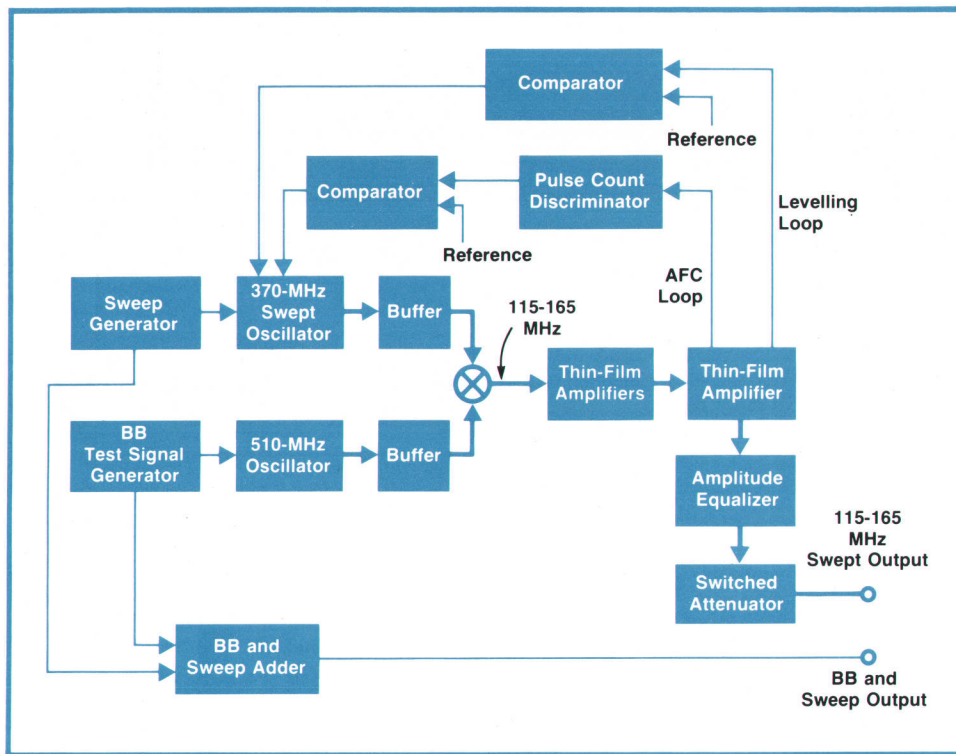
Comparator

Reference

Comparator

Pulse Count Discriminator

Levelling Loop

Reference

AFC Loop

Sweep Generator

370-MHz Swept Oscillator

Buffer

115-165 MHz

Thin-Film Amplifiers

Thin-Film Amplifier

BB Test Signal Generator

510-MHz Oscillator

Buffer

Amplitude Equalizer

115-165 MHz Swept Output

Switched Attenuator

BB and Sweep Adder

BB and Sweep Output